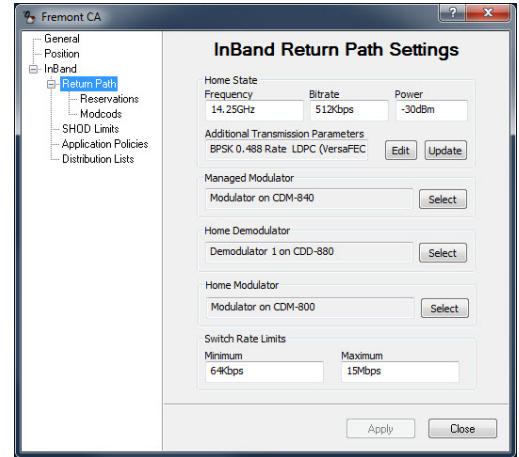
Fremont CA

?
X

General
Position
InBand
Return Path
Reservations
Modcods
SHOD Limits
Application Policies
Distribution Lists

InBand Return Path Settings

Home State

| Frequency | Bitrate | Power |
|---|---|---|
| 14.25GHz | 512Kbps | -30dBm |

Additional Transmission Parameters
BPSK 0.488 Rate LDPC (VersaFEC
Edit
Update

Managed Modulator
Modulator on CDM-840
Select

Home Demodulator
Demodulator 1 on CDD-880
Select

Home Modulator
Modulator on CDM-800
Select

Switch Rate Limits

| Minimum | Maximum |
|---|---|
| 64Kbps | 15Mbps |

Apply
Close